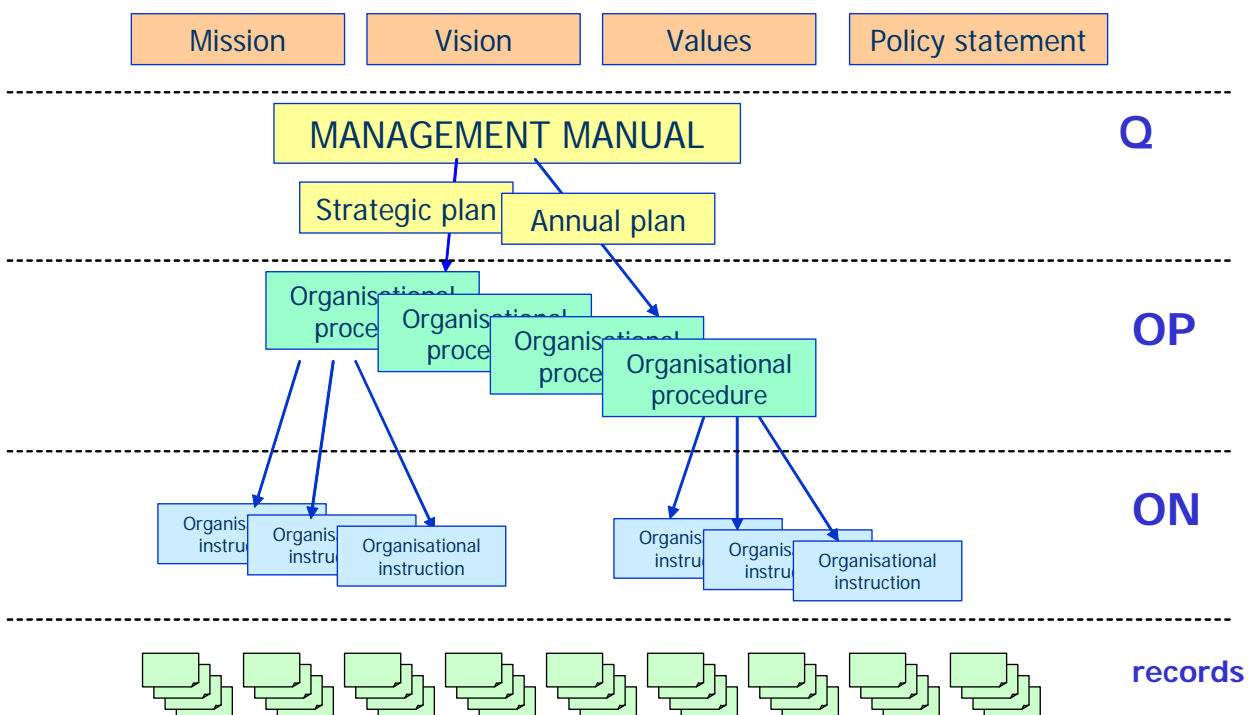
Mission

Vision

Values

Policy statement

MANAGEMENT MANUAL

Q

Strategic plan

Annual plan

Organisational proce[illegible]

Organisational proce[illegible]

Organisational proce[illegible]

Organisational procedure

OP

Organis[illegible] instruc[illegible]

Organis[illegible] instruc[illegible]

Organisational instruction

Organis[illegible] instruc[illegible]

Organis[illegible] instruc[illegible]

Organisational instruction

ON

records